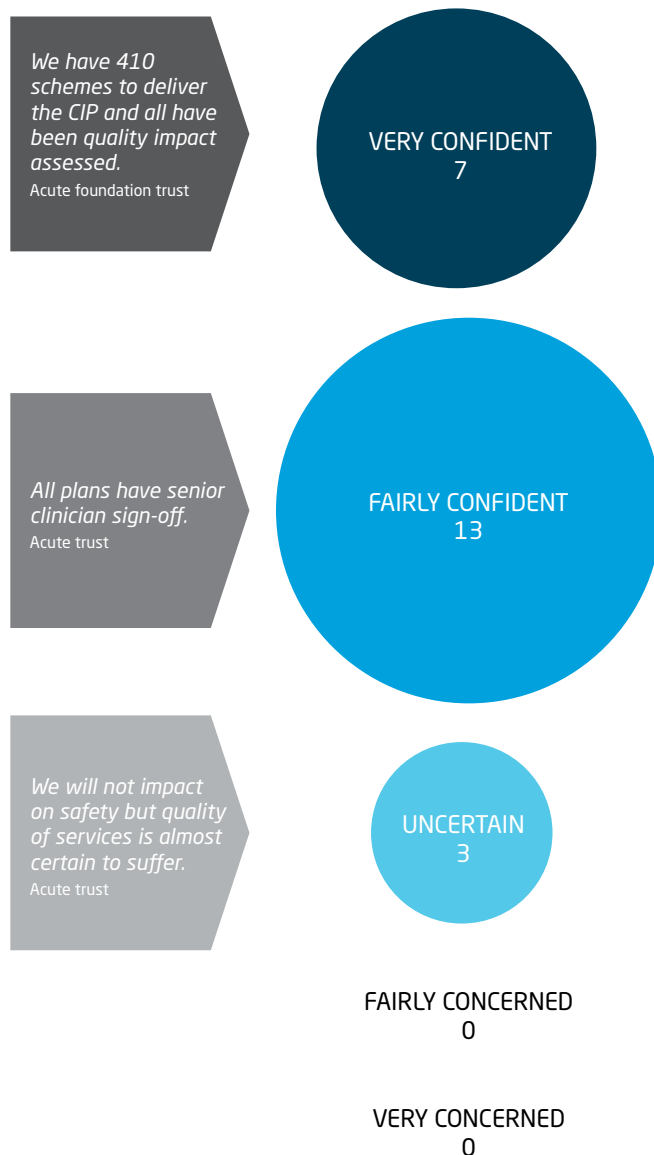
We have 410 schemes to deliver the CIP and all have been quality impact assessed.
Acute foundation trust

VERY CONFIDENT
7

All plans have senior clinician sign-off.
Acute trust

FAIRLY CONFIDENT
13

We will not impact on safety but quality of services is almost certain to suffer.
Acute trust

UNCERTAIN
3

FAIRLY CONCERNED
0

VERY CONCERNED
0